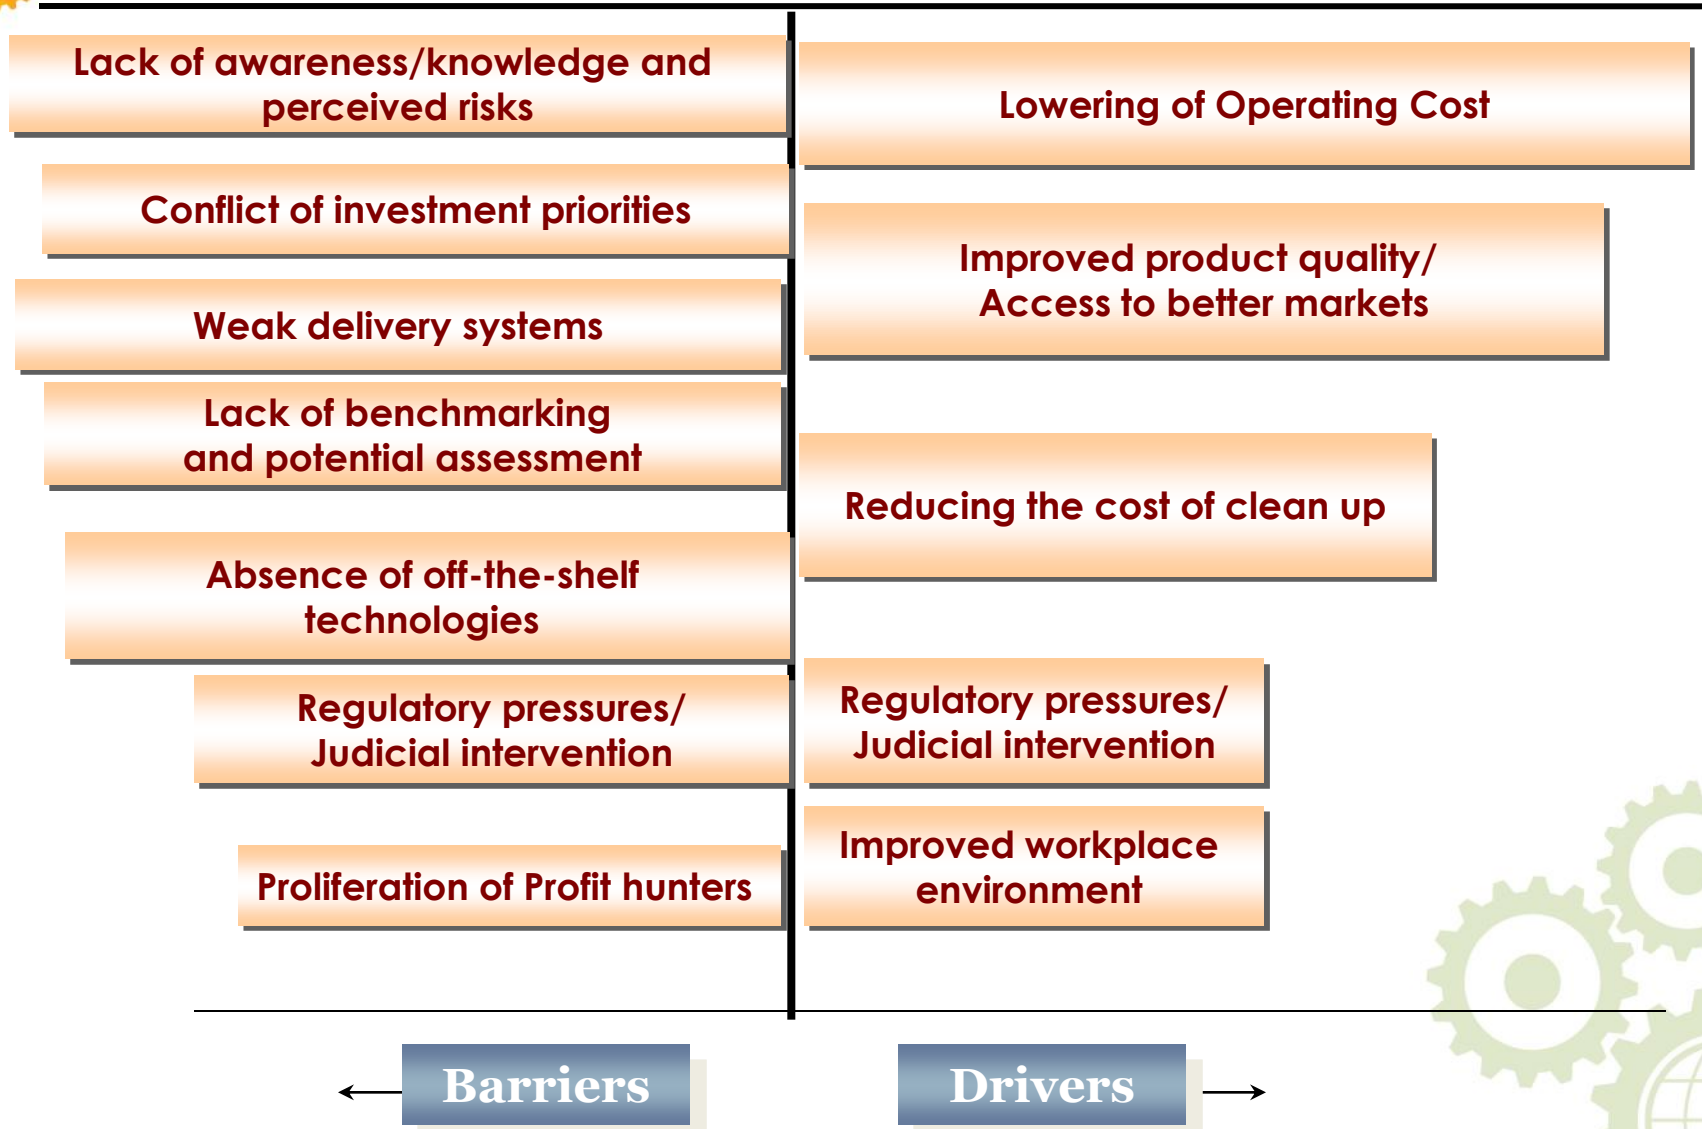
Lack of awareness/knowledge and perceived risks

Conflict of investment priorities

Weak delivery systems

Lack of benchmarking and potential assessment

Absence of off-the-shelf technologies

Regulatory pressures/ Judicial intervention

Proliferation of Profit hunters

Lowering of Operating Cost

Improved product quality/ Access to better markets

Reducing the cost of clean up

Regulatory pressures/ Judicial intervention

Improved workplace environment

Barriers

Drivers